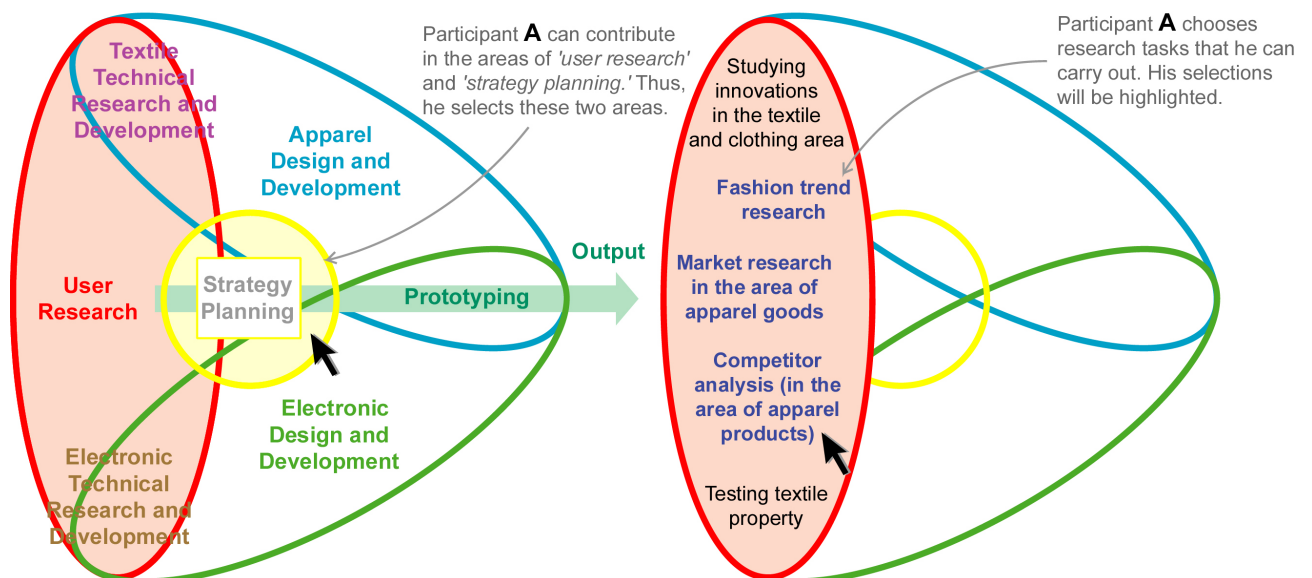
Textile Technical Research and Development

Apparel Design and Development

Participant **A** can contribute in the areas of *'user research'* and *'strategy planning.'* Thus, he selects these two areas.

User Research

Strategy Planning

Output

Prototyping

Electronic Design and Development

Electronic Technical Research and Development

Studying innovations in the textile and clothing area

Participant **A** chooses research tasks that he can carry out. His selections will be highlighted.

Fashion trend research

Market research in the area of apparel goods

Competitor analysis (in the area of apparel products)

Testing textile property